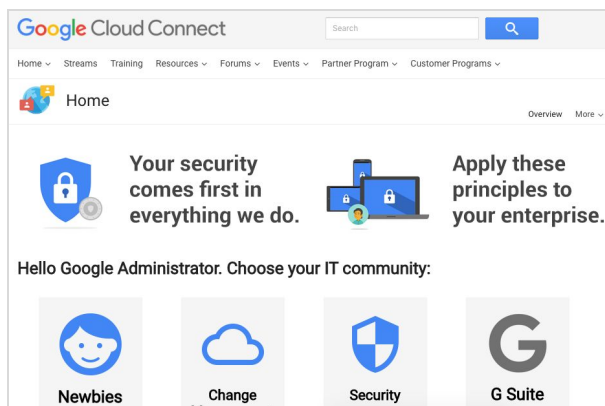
Google Cloud Connect

Search

Home ⌄ Streams Training Resources ⌄ Forums ⌄ Events ⌄ Partner Program ⌄ Customer Programs ⌄

Home

Overview More ⌄

Your security comes first in everything we do.

Apply these principles to your enterprise.

Hello Google Administrator. Choose your IT community:

Newbies

Change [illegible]

Security

G Suite